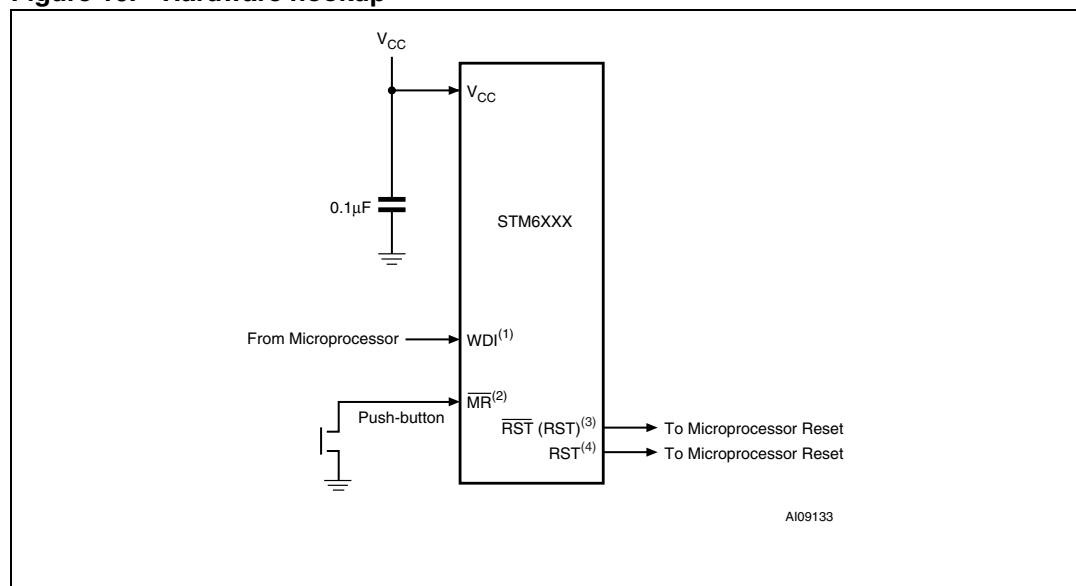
Figure 16. Hardware hookup

$V_{CC}$

$V_{CC}$

$0.1\mu F$

STM6XXX

From Microprocessor

$WDI^{(1)}$

$\overline{MR}^{(2)}$

Push-button

$\overline{RST}$ (RST)$^{(3)}$

To Microprocessor Reset

$RST^{(4)}$

To Microprocessor Reset

AI09133